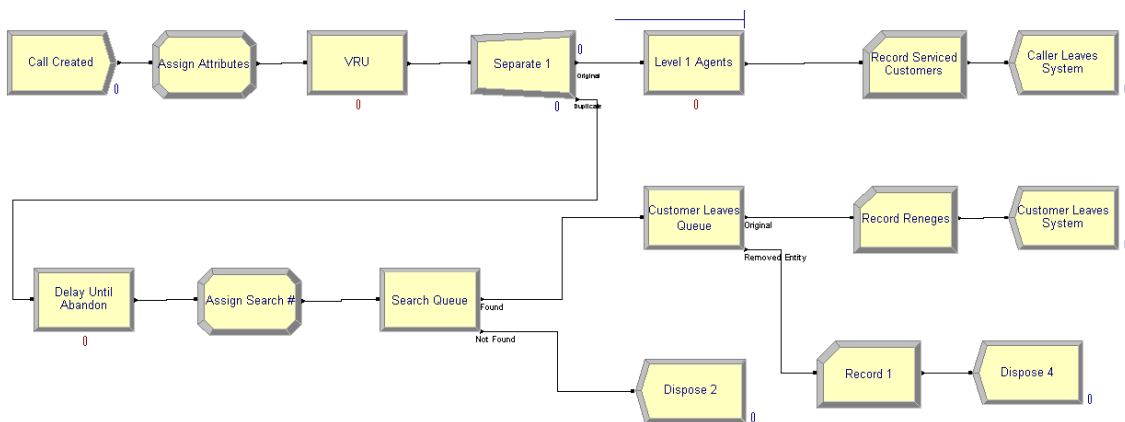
Call Created
0
Assign Attributes
VRU
0
Separate 1
0
Original
Duplicate
0
Level 1 Agents
0
Record Serviced Customers
Caller Leaves System

Delay Until Abandon
0
Assign Search #
Search Queue
Found
Not Found
Customer Leaves Queue
Original
Removed Entity
Record Reneges
Customer Leaves System
Dispose 2
0
Record 1
Dispose 4
0